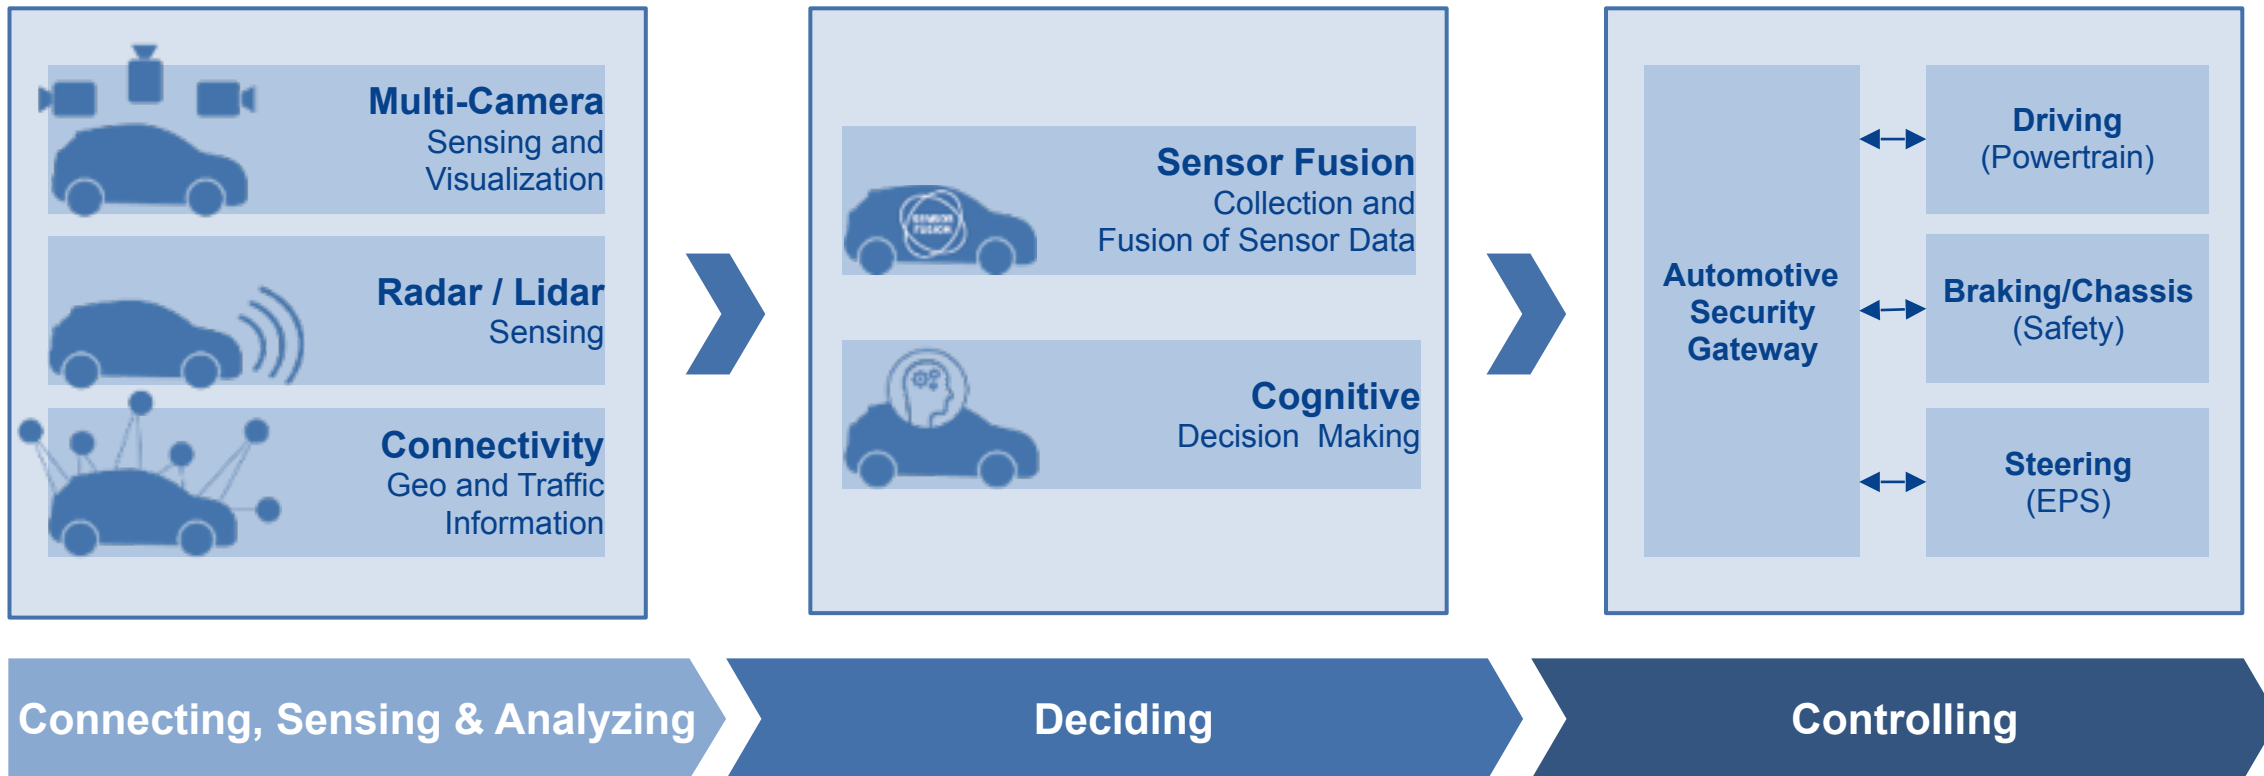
Multi-Camera
Sensing and Visualization

Radar / Lidar
Sensing

Connectivity
Geo and Traffic Information

Sensor Fusion
Collection and Fusion of Sensor Data

SENSOR FUSION

Cognitive
Decision Making

Automotive Security Gateway

Driving
(Powertrain)

Braking/Chassis
(Safety)

Steering
(EPS)

Connecting, Sensing & Analyzing

Deciding

Controlling